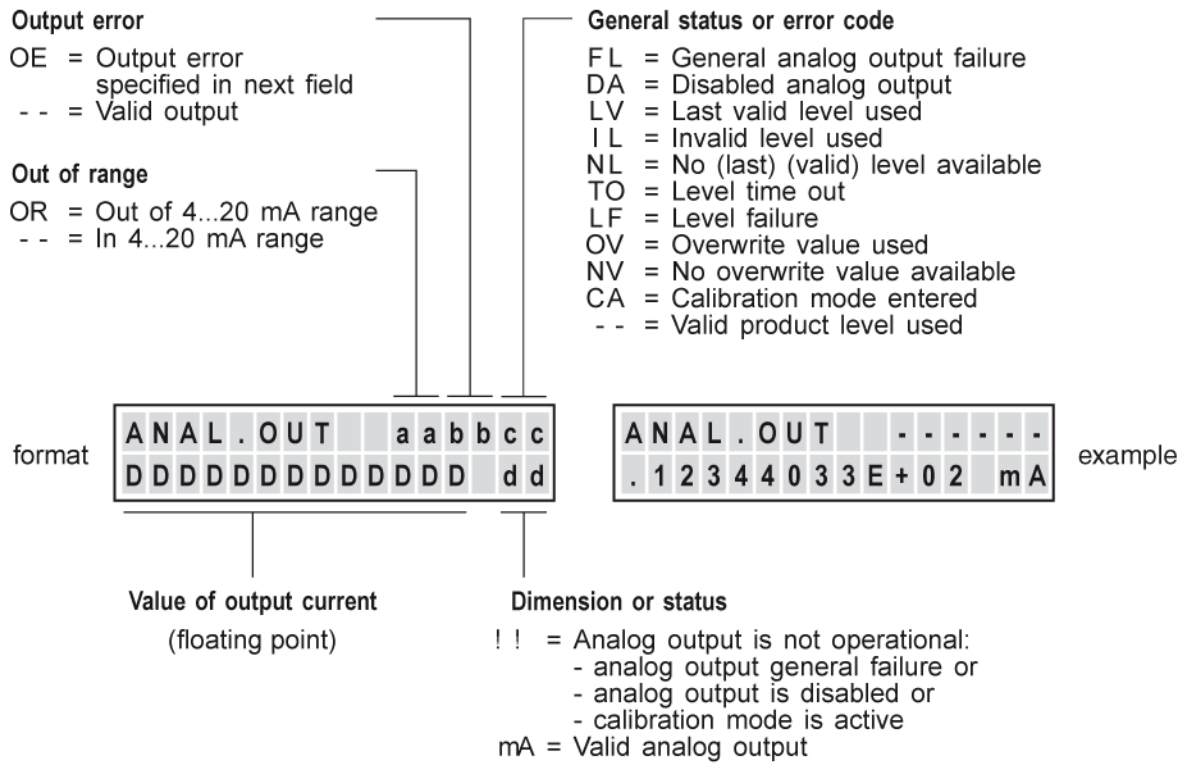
Output error

OE = Output error specified in next field
- - = Valid output

Out of range

OR = Out of 4...20 mA range
- - = In 4...20 mA range

General status or error code

FL = General analog output failure
DA = Disabled analog output
LV = Last valid level used
IL = Invalid level used
NL = No (last) (valid) level available
TO = Level time out
LF = Level failure
OV = Overwrite value used
NV = No overwrite value available
CA = Calibration mode entered
- - = Valid product level used

format

ANAL.OUT aabbcc
DDDDDDDDDDDD dd

ANAL.OUT ------
.12344033E+02 mA

example

Value of output current

(floating point)

Dimension or status

! ! = Analog output is not operational:
- analog output general failure or
- analog output is disabled or
- calibration mode is active
mA = Valid analog output